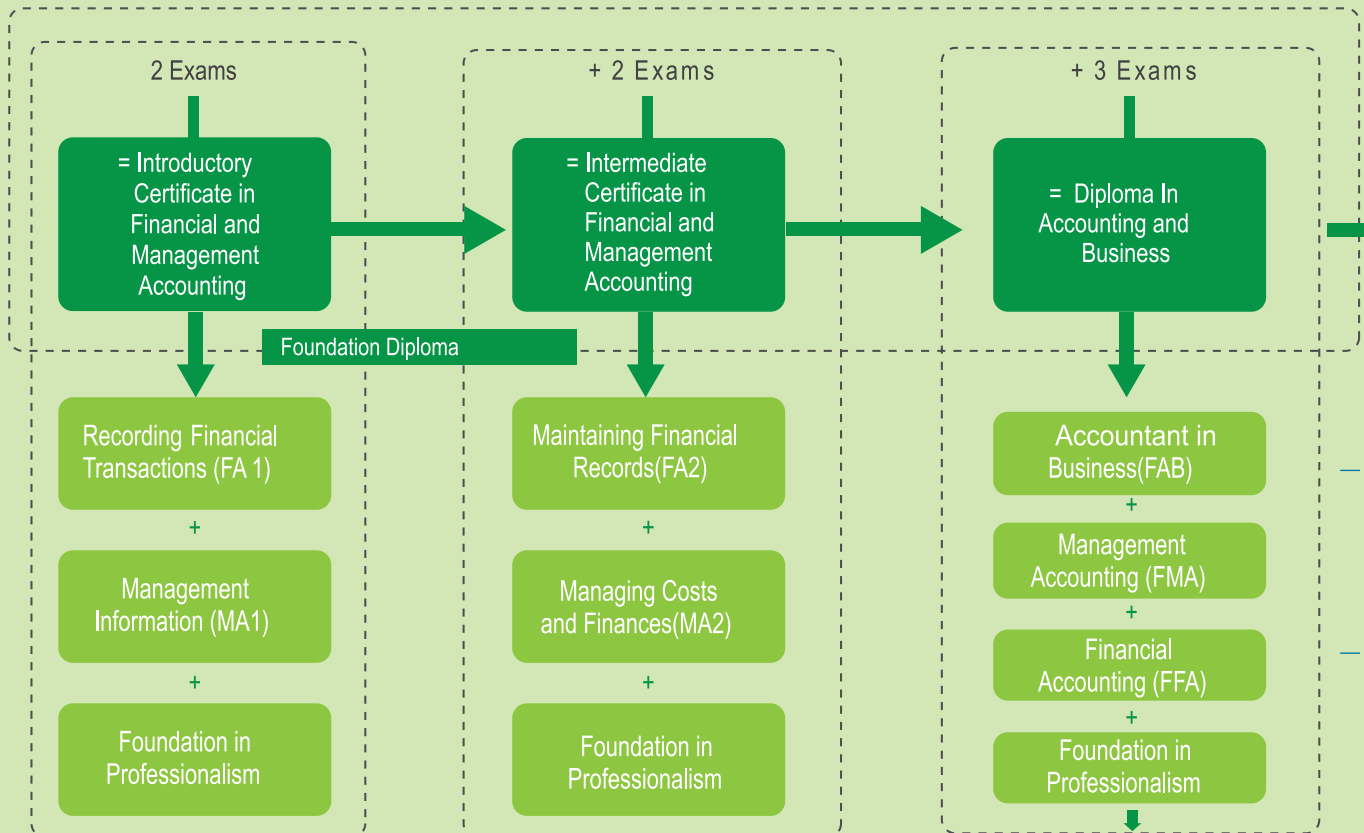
2 Exams

= Introductory Certificate in Financial and Management Accounting

Foundation Diploma

Recording Financial Transactions (FA 1)

+

Management Information (MA1)

+

Foundation in Professionalism

+ 2 Exams

= Intermediate Certificate in Financial and Management Accounting

Maintaining Financial Records(FA2)

+

Managing Costs and Finances(MA2)

+

Foundation in Professionalism

+ 3 Exams

= Diploma In Accounting and Business

Accountant in Business(FAB)

+

Management Accounting (FMA)

+

Financial Accounting (FFA)

+

Foundation in Professionalism